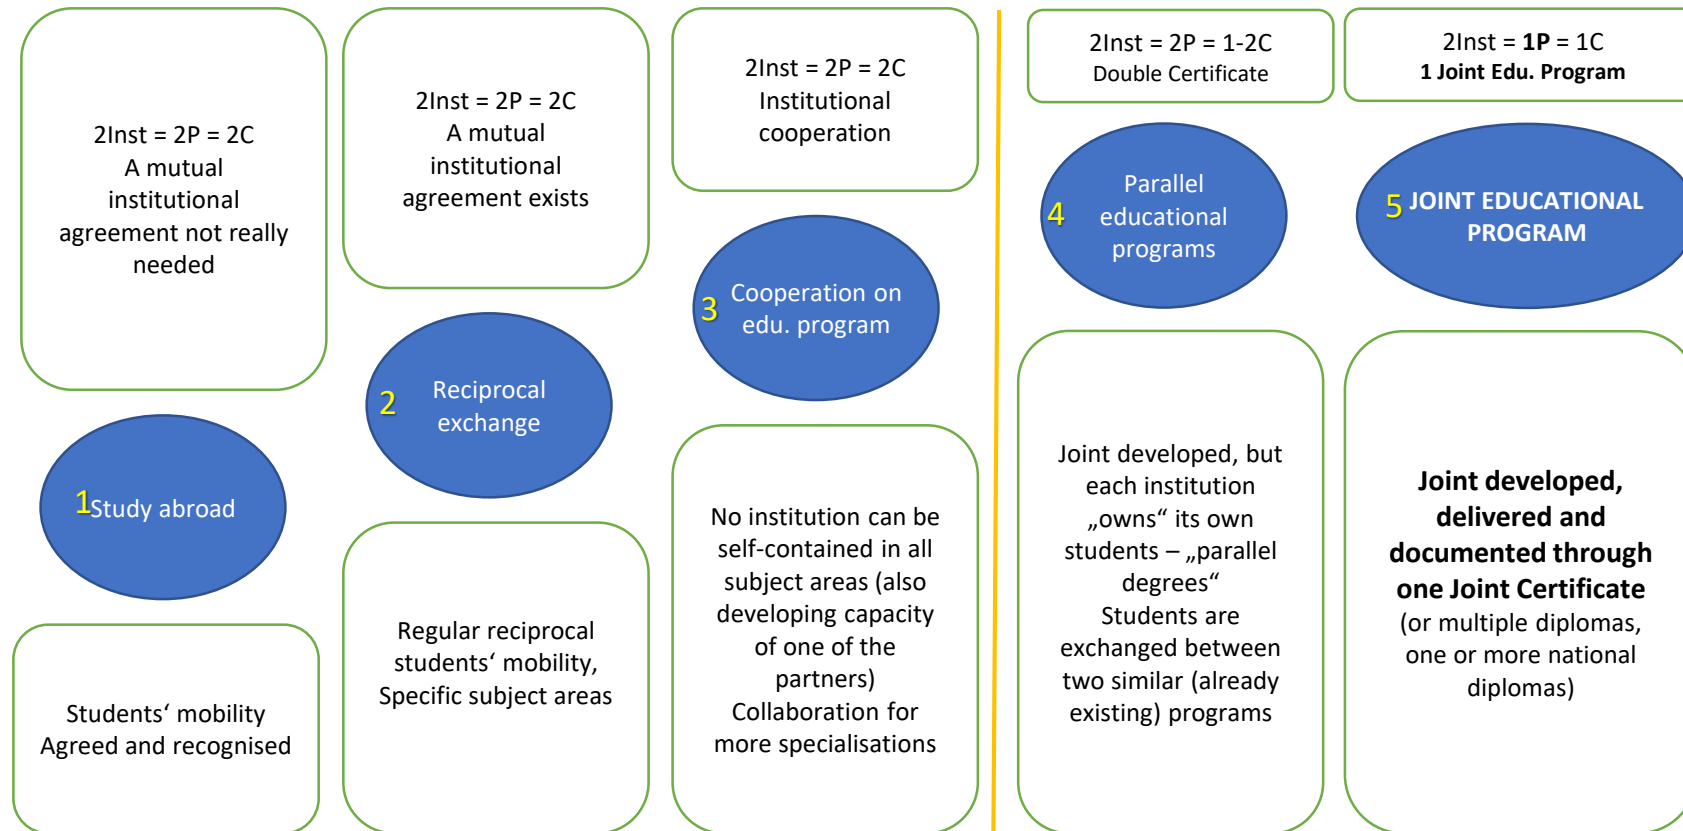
2Inst = 2P = 2C
A mutual institutional agreement not really needed

1Study abroad

Students‘ mobility
Agreed and recognised

2Inst = 2P = 2C
A mutual institutional agreement exists

2 Reciprocal exchange

Regular reciprocal students‘ mobility,
Specific subject areas

2Inst = 2P = 2C
Institutional cooperation

3 Cooperation on edu. program

No institution can be self-contained in all subject areas (also developing capacity of one of the partners)
Collaboration for more specialisations

2Inst = 2P = 1-2C
Double Certificate

4 Parallel educational programs

Joint developed, but each institution „owns“ its own students – „parallel degrees“
Students are exchanged between two similar (already existing) programs

2Inst = **1P** = 1C
**1 Joint Edu. Program**

5 **JOINT EDUCATIONAL PROGRAM**

**Joint developed, delivered and documented through one Joint Certificate**
(or multiple diplomas, one or more national diplomas)